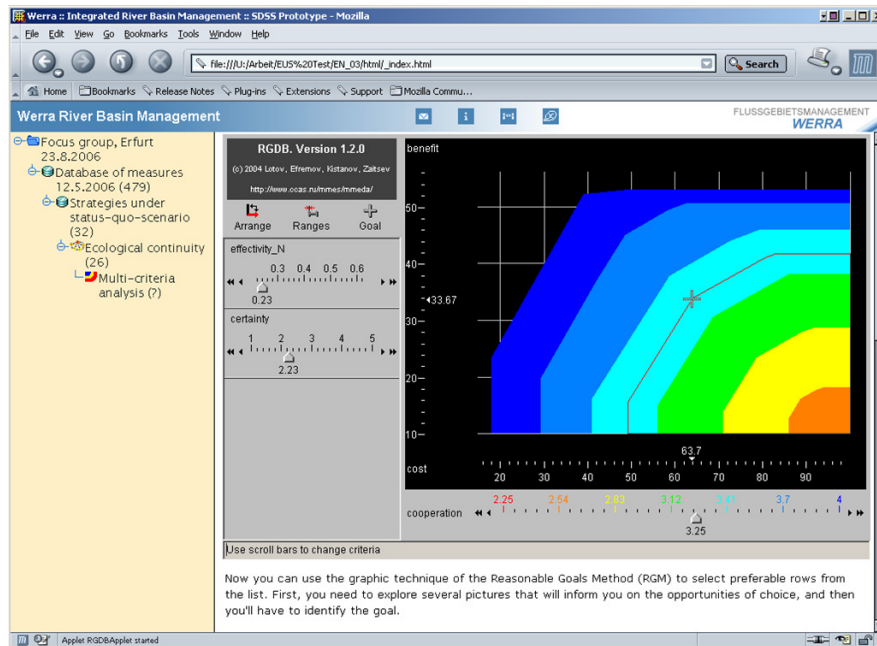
Werra :: Integrated River Basin Management :: SDSS Prototype - Mozilla

File Edit View Go Bookmarks Tools Window Help

file:///U:/Arbeit/EUS%20Test/EN_03/html/_index.html

Search

Home Bookmarks Release Notes Plug-ins Extensions Support Mozilla Commu...

Werra River Basin Management

FLUSSGEBIETSMANAGEMENT WERRA

Focus group, Erfurt 23.8.2006

Database of measures 12.5.2006 (479)

Strategies under status-quo-scenario (32)

Ecological continuity (26)

Multi-criteria analysis (?)

RGDB. Version 1.2.0

(c) 2004 Lotov, Efremov, Kistanov, Zaitsev

http://www.ccas.ru/mmes/mmeda/

Arrange Ranges Goal

effectivity_N

0.3 0.4 0.5 0.6

0.23

certainty

1 2 3 4 5

2.23

benefit

50
40
33.67
30
20
10

63.7

cost

20 30 40 50 60 70 80 90

cooperation

2.25 2.54 2.83 3.12 3.41 3.7 4

3.25

Use scroll bars to change criteria

Now you can use the graphic technique of the Reasonable Goals Method (RGM) to select preferable rows from the list. First, you need to explore several pictures that will inform you on the opportunities of choice, and then you'll have to identify the goal.

Applet RGDBApplet started